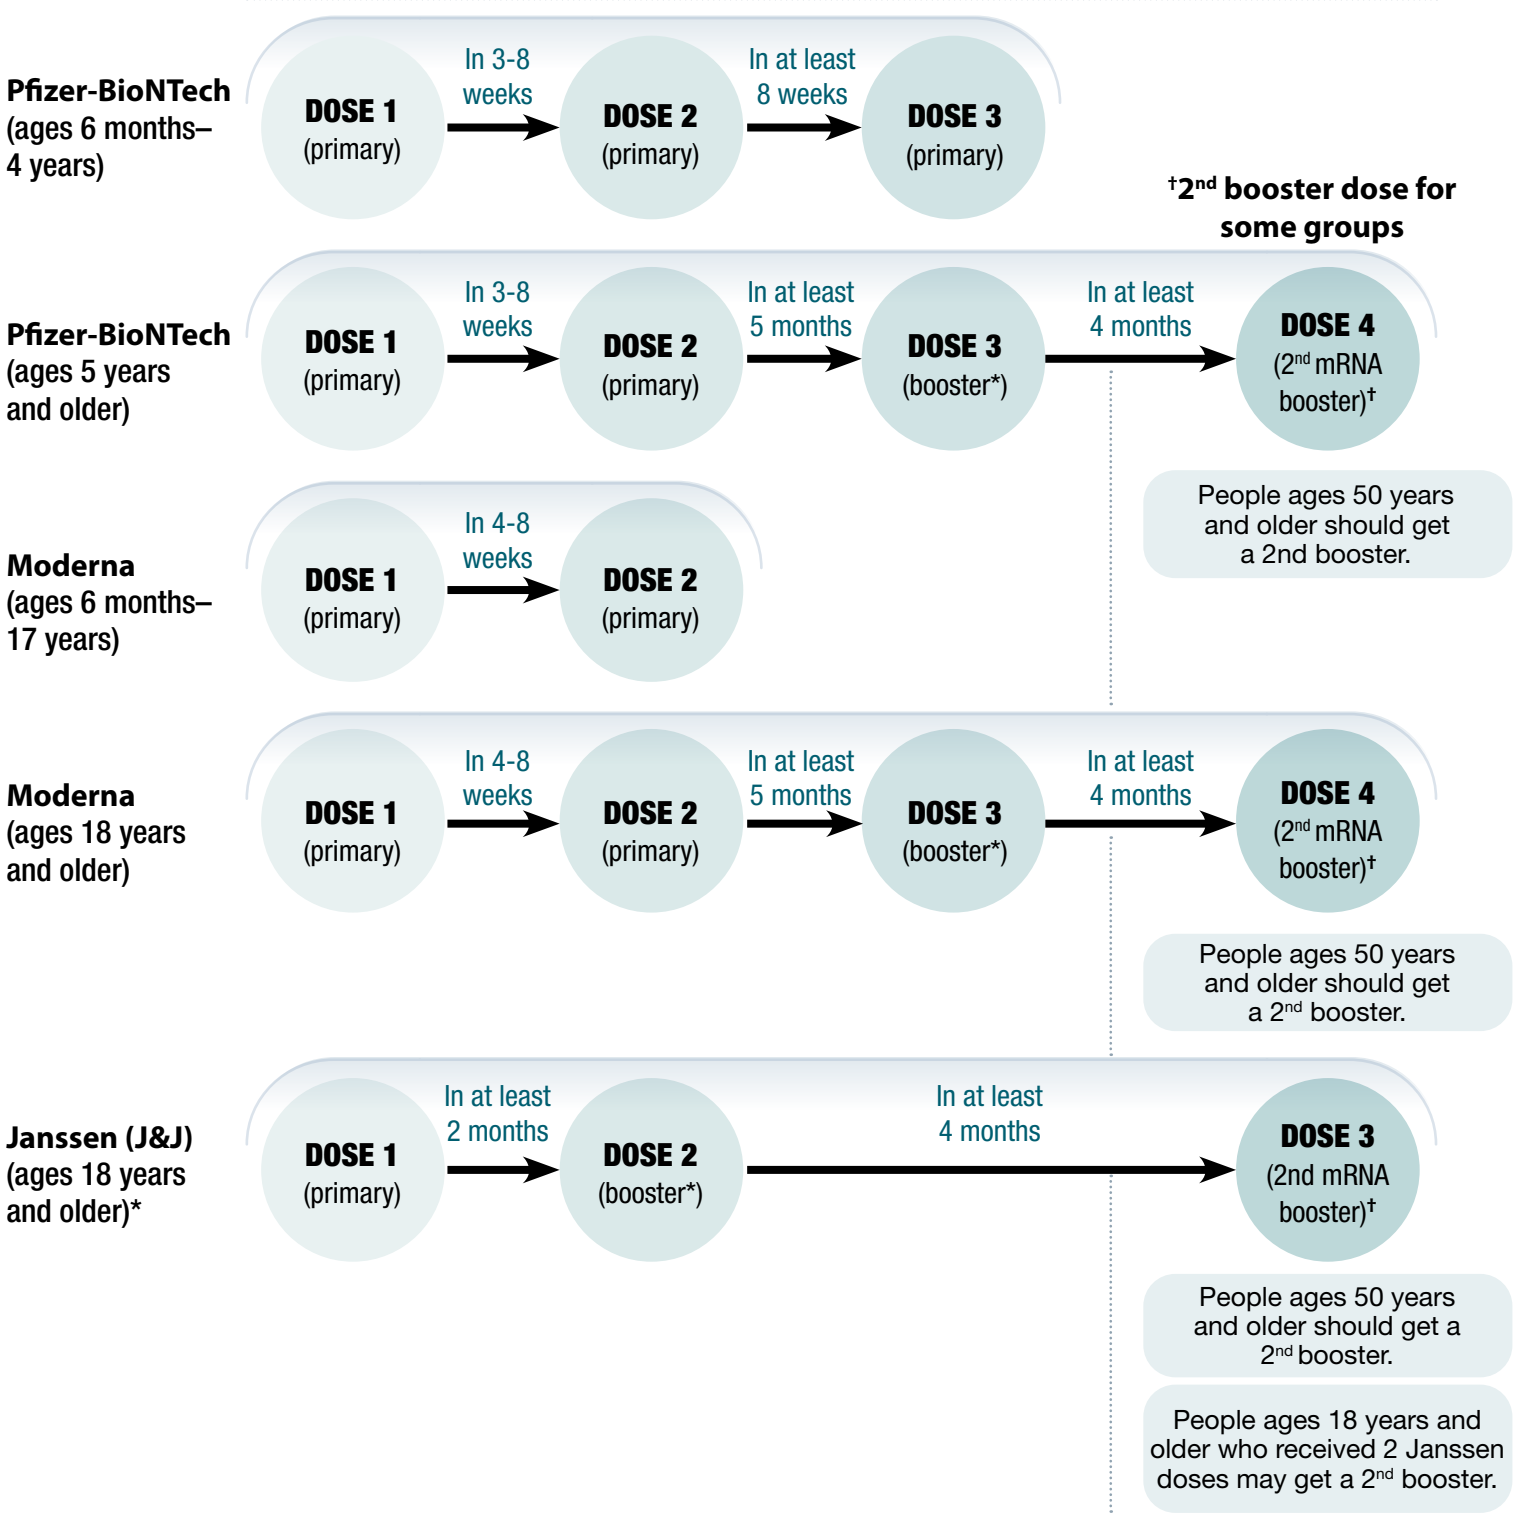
Pfizer-BioNTech (ages 6 months–4 years)

DOSE 1 (primary)

In 3-8 weeks

DOSE 2 (primary)

In at least 8 weeks

DOSE 3 (primary)

†2nd booster dose for some groups

Pfizer-BioNTech (ages 5 years and older)

DOSE 1 (primary)

In 3-8 weeks

DOSE 2 (primary)

In at least 5 months

DOSE 3 (booster*)

In at least 4 months

DOSE 4 ($2^{nd}$ mRNA booster)†

People ages 50 years and older should get a 2nd booster.

Moderna (ages 6 months–17 years)

DOSE 1 (primary)

In 4-8 weeks

DOSE 2 (primary)

Moderna (ages 18 years and older)

DOSE 1 (primary)

In 4-8 weeks

DOSE 2 (primary)

In at least 5 months

DOSE 3 (booster*)

In at least 4 months

DOSE 4 ($2^{nd}$ mRNA booster)†

People ages 50 years and older should get a $2^{nd}$ booster.

Janssen (J&J) (ages 18 years and older)*

DOSE 1 (primary)

In at least 2 months

DOSE 2 (booster*)

In at least 4 months

DOSE 3 (2nd mRNA booster)†

People ages 50 years and older should get a $2^{nd}$ booster.

People ages 18 years and older who received 2 Janssen doses may get a $2^{nd}$ booster.